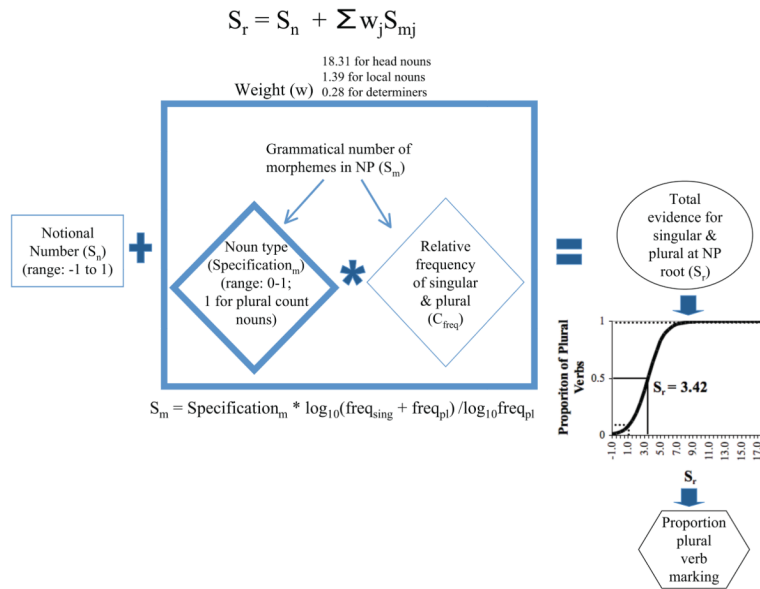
$S_r = S_n + \sum w_j S_{mj}$

Weight (w)

18.31 for head nouns
1.39 for local nouns
0.28 for determiners

Grammatical number of morphemes in NP ($S_m$)

Notional Number ($S_n$) (range: -1 to 1)

Noun type (Specification$_m$) (range: 0-1; 1 for plural count nouns)

Relative frequency of singular & plural ($C_{freq}$)

Total evidence for singular & plural at NP root ($S_r$)

$S_m$ = Specification$_m$ * $\log_{10}(freq_{sing} + freq_{pl}) / \log_{10} freq_{pl}$

Proporiton of Plural Verbs

1
0.5
0

$S_r$ = 3.42

-1.0 1.0 3.0 5.0 7.0 9.0 11.0 13.0 15.0 17.0

$S_r$

Proportion plural verb marking